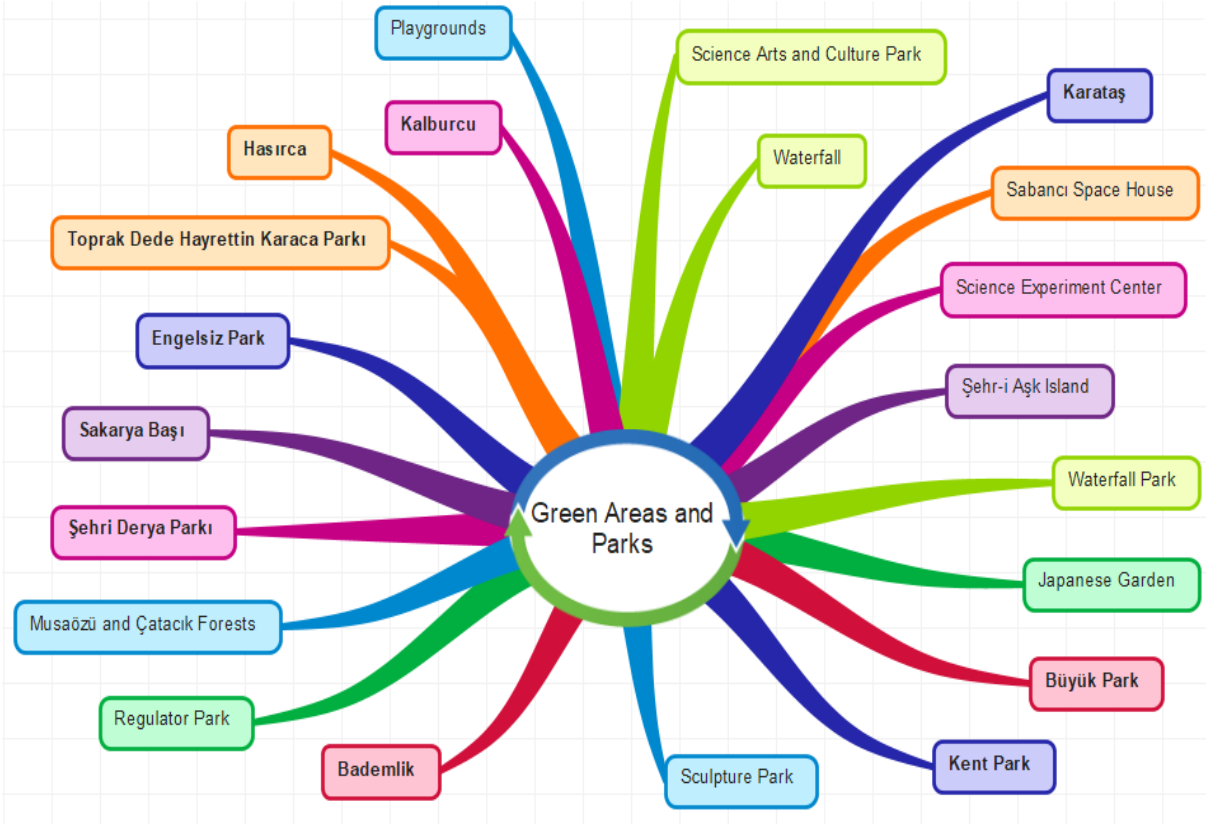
Green Areas and Parks

Playgrounds

Science Arts and Culture Park

Kalburcu

Waterfall

Karataş

Hasırca

Sabancı Space House

Toprak Dede Hayrettin Karaca Parkı

Science Experiment Center

Engelsiz Park

Şehr-i Aşk Island

Sakarya Başı

Waterfall Park

Şehri Derya Parkı

Japanese Garden

Musaözü and Çatacık Forests

Büyük Park

Regulator Park

Kent Park

Bademlik

Sculpture Park